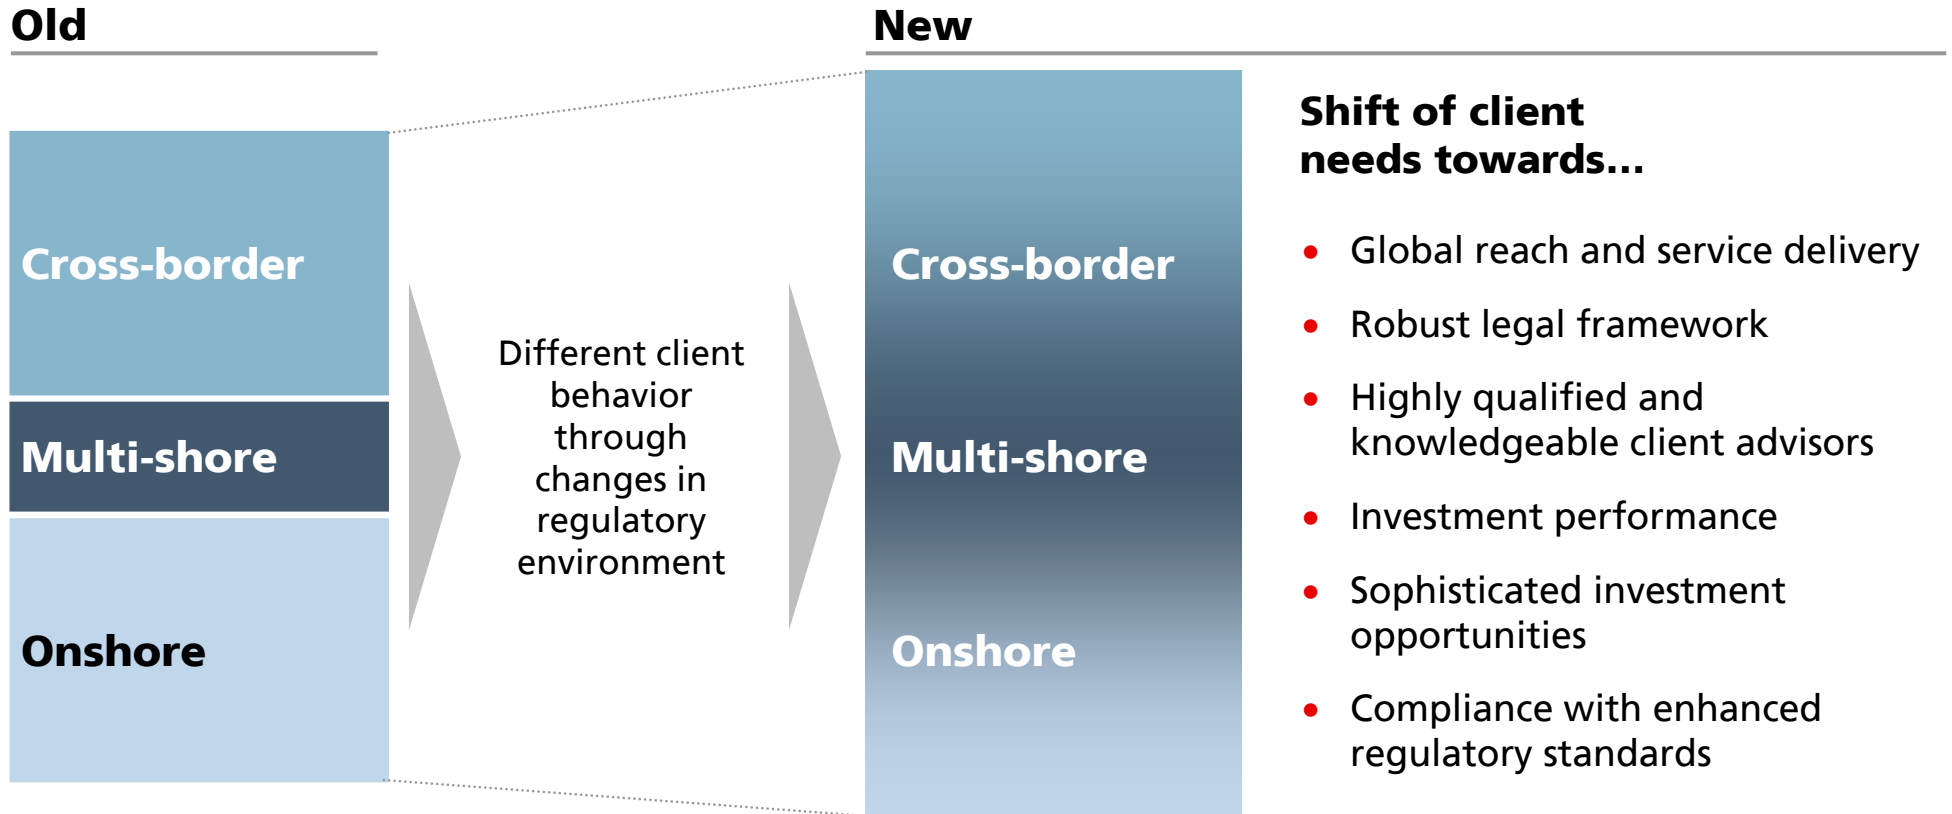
Old

Cross-border

Multi-shore

Onshore

Different client behavior through changes in regulatory environment

New

Cross-border

Multi-shore

Onshore

Shift of client needs towards…

- Global reach and service delivery
- Robust legal framework
- Highly qualified and knowledgeable client advisors
- Investment performance
- Sophisticated investment opportunities
- Compliance with enhanced regulatory standards